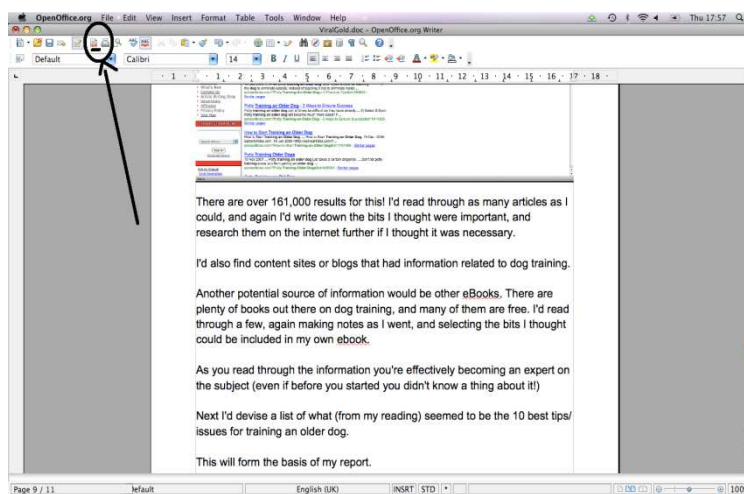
OpenOffice.org File Edit View Insert Format Table Tools Window Help

ViralGold.doc - OpenOffice.org Writer

Thu 17:57

Default

Calibri

14

B I U

Training an Older Dog

How to Start Training an Older Dog

Potty Training Older Dogs

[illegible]

There are over 161,000 results for this! I'd read through as many articles as I could, and again I'd write down the bits I thought were important, and research them on the internet further if I thought it was necessary.

I'd also find content sites or blogs that had information related to dog training.

Another potential source of information would be other eBooks. There are plenty of books out there on dog training, and many of them are free. I'd read through a few, again making notes as I went, and selecting the bits I thought could be included in my own ebook.

As you read through the information you're effectively becoming an expert on the subject (even if before you started you didn't know a thing about it!)

Next I'd devise a list of what (from my reading) seemed to be the 10 best tips/ issues for training an older dog.

This will form the basis of my report.

Page 9 / 11

Default

English (UK)

INSRT

STD

100